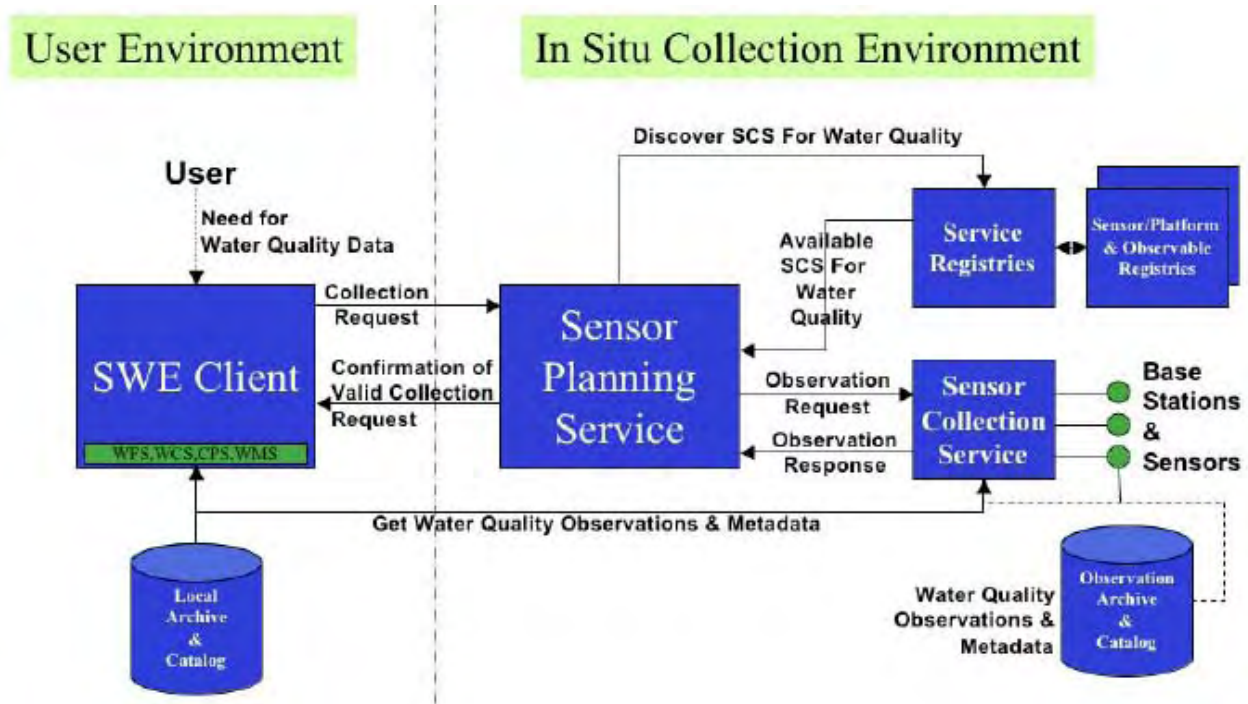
User Environment

In Situ Collection Environment

Discover SCS For Water Quality

User

Need for Water Quality Data

Service Registries

Sensor/Platform & Observable Registries

Available SCS For Water Quality

Collection Request

SWE Client

WFS,WCS,CPS,WMS

Sensor Planning Service

Confirmation of Valid Collection Request

Observation Request

Observation Response

Sensor Collection Service

Base Stations & Sensors

Get Water Quality Observations & Metadata

Local Archive & Catalog

Water Quality Observations & Metadata

Observation Archive & Catalog